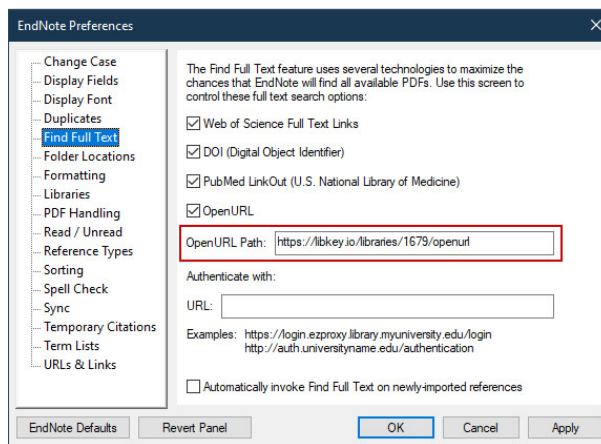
EndNote Preferences

Change Case
Display Fields
Display Font
Duplicates
Find Full Text
Folder Locations
Formatting
Libraries
PDF Handling
Read / Unread
Reference Types
Sorting
Spell Check
Sync
Temporary Citations
Term Lists
URLs & Links

The Find Full Text feature uses several technologies to maximize the chances that EndNote will find all available PDFs. Use this screen to control these full text search options:

Web of Science Full Text Links

DOI (Digital Object Identifier)

PubMed LinkOut (U.S. National Library of Medicine)

OpenURL

OpenURL Path: https://libkey.io/libraries/1679/openurl

Authenticate with:

URL:

Examples: https://login.ezproxy.library.myuniversity.edu/login
http://auth.universityname.edu/authentication

Automatically invoke Find Full Text on newly-imported references

EndNote Defaults | Revert Panel | OK | Cancel | Apply